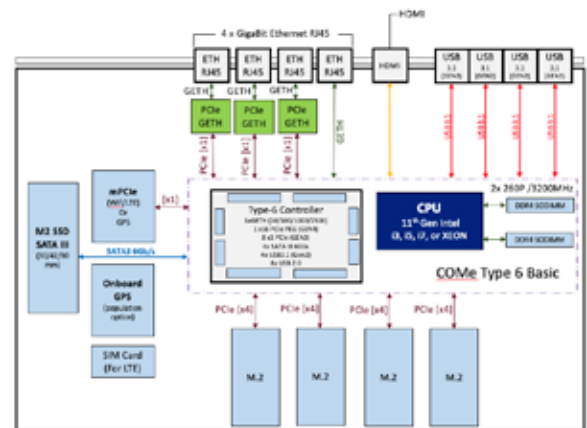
4 x GigaBit Ethernet RJ45

HDMI

ETH RJ45

ETH RJ45

ETH RJ45

ETH RJ45

HDMI

USB 3.1

USB 3.1

USB 3.1

USB 3.1

GETH

GETH

GETH

PCIe GETH

PCIe GETH

PCIe GETH

GETH

PCIe [x1]

PCIe [x1]

PCIe [x1]

USB3.1

USB3.1

USB3.1

USB3.1

M2 SSD SATA III

mPCIe (Wifi/LTE) Or GPS

[x1]

SATA3 6Gb/s

Onboard GPS

SIM Card (For LTE)

Type-6 Controller

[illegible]

CPU

$11^{th}$ Gen Intel i3, i5, i7, or XEON

2x 260P /3200MHz

DDR4 SODIMM

DDR4 SODIMM

COMe Type 6 Basic

PCIe [x4]

PCIe [x4]

PCIe [x4]

PCIe [x4]

M.2

M.2

M.2

M.2